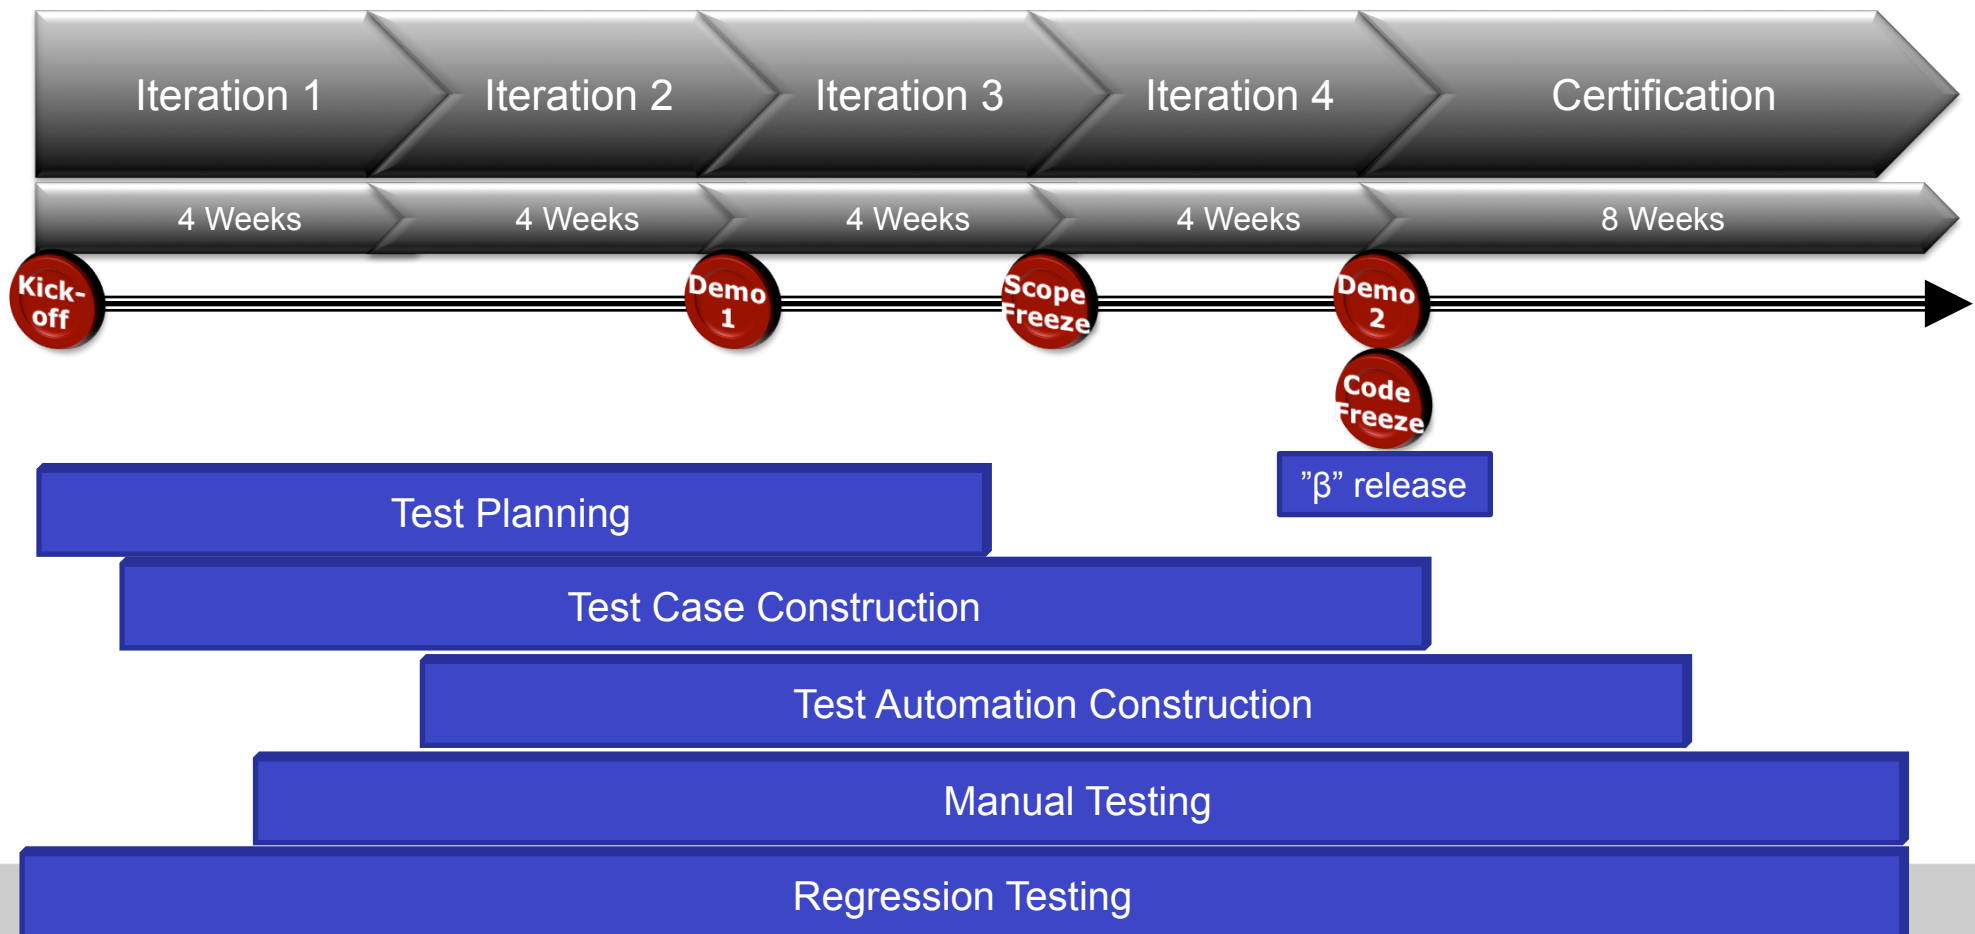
Iteration 1

Iteration 2

Iteration 3

Iteration 4

Certification

4 Weeks

4 Weeks

4 Weeks

4 Weeks

8 Weeks

Kick-off

Demo 1

Scope Freeze

Demo 2

Code Freeze

”β” release

Test Planning

Test Case Construction

Test Automation Construction

Manual Testing

Regression Testing